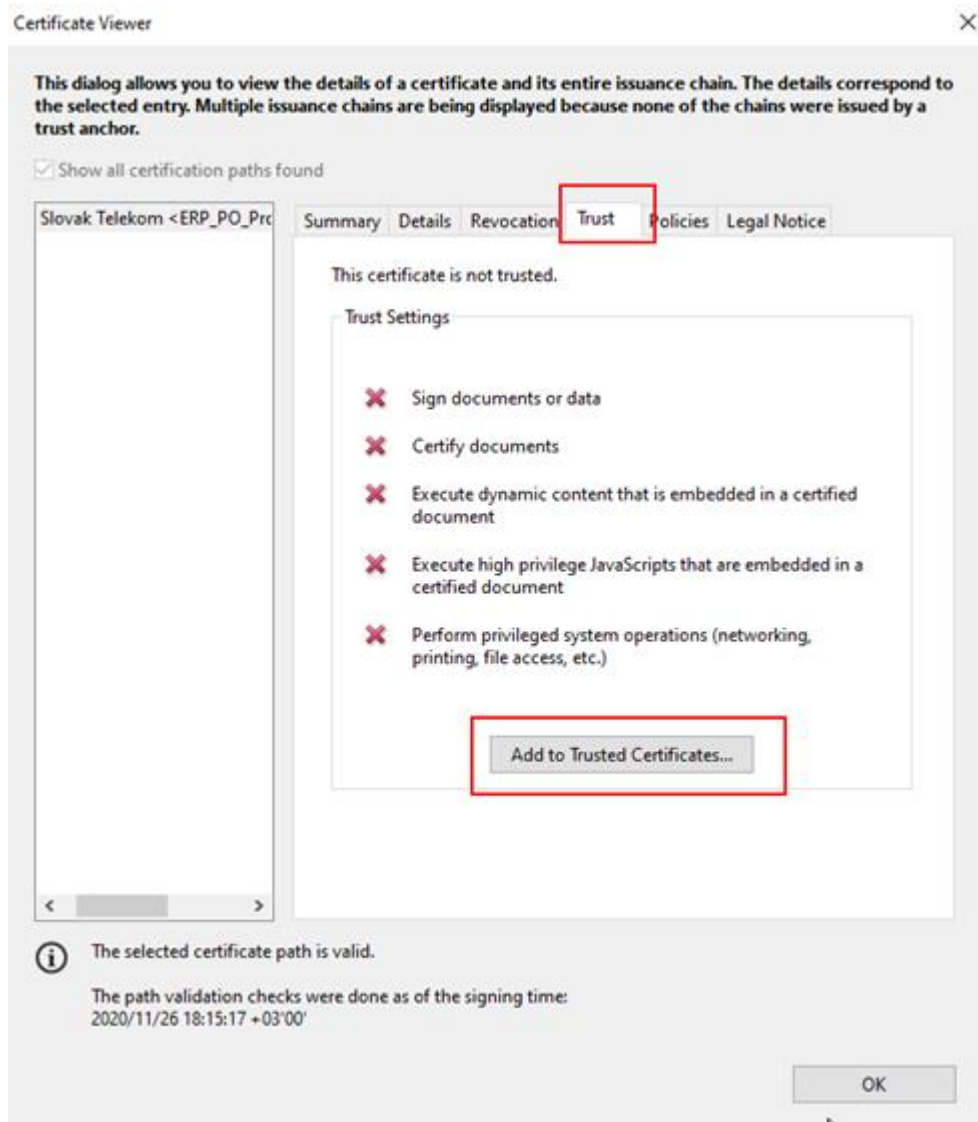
Certificate Viewer

×

This dialog allows you to view the details of a certificate and its entire issuance chain. The details correspond to the selected entry. Multiple issuance chains are being displayed because none of the chains were issued by a trust anchor.

Show all certification paths found

Slovak Telekom <ERP_PO_Prc

Summary Details Revocation Trust Policies Legal Notice

This certificate is not trusted.

Trust Settings

Sign documents or data

Certify documents

Execute dynamic content that is embedded in a certified document

Execute high privilege JavaScripts that are embedded in a certified document

Perform privileged system operations (networking, printing, file access, etc.)

Add to Trusted Certificates...

< >

The selected certificate path is valid.

The path validation checks were done as of the signing time:
2020/11/26 18:15:17 +03'00'

OK